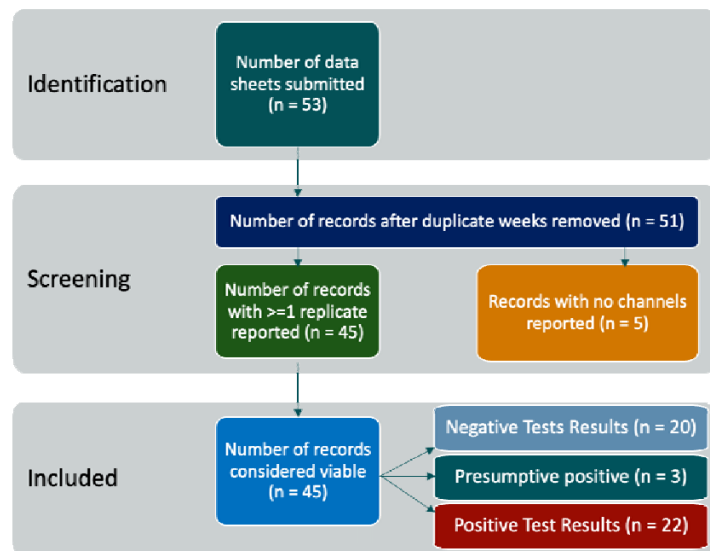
Identification

Number of data sheets submitted (n = 53)

Screening

Number of records after duplicate weeks removed (n = 51)

Number of records with >=1 replicate reported (n = 45)

Records with no channels reported (n = 5)

Included

Number of records considered viable (n = 45)

Negative Tests Results (n = 20)

Presumptive positive (n = 3)

Positive Test Results (n = 22)